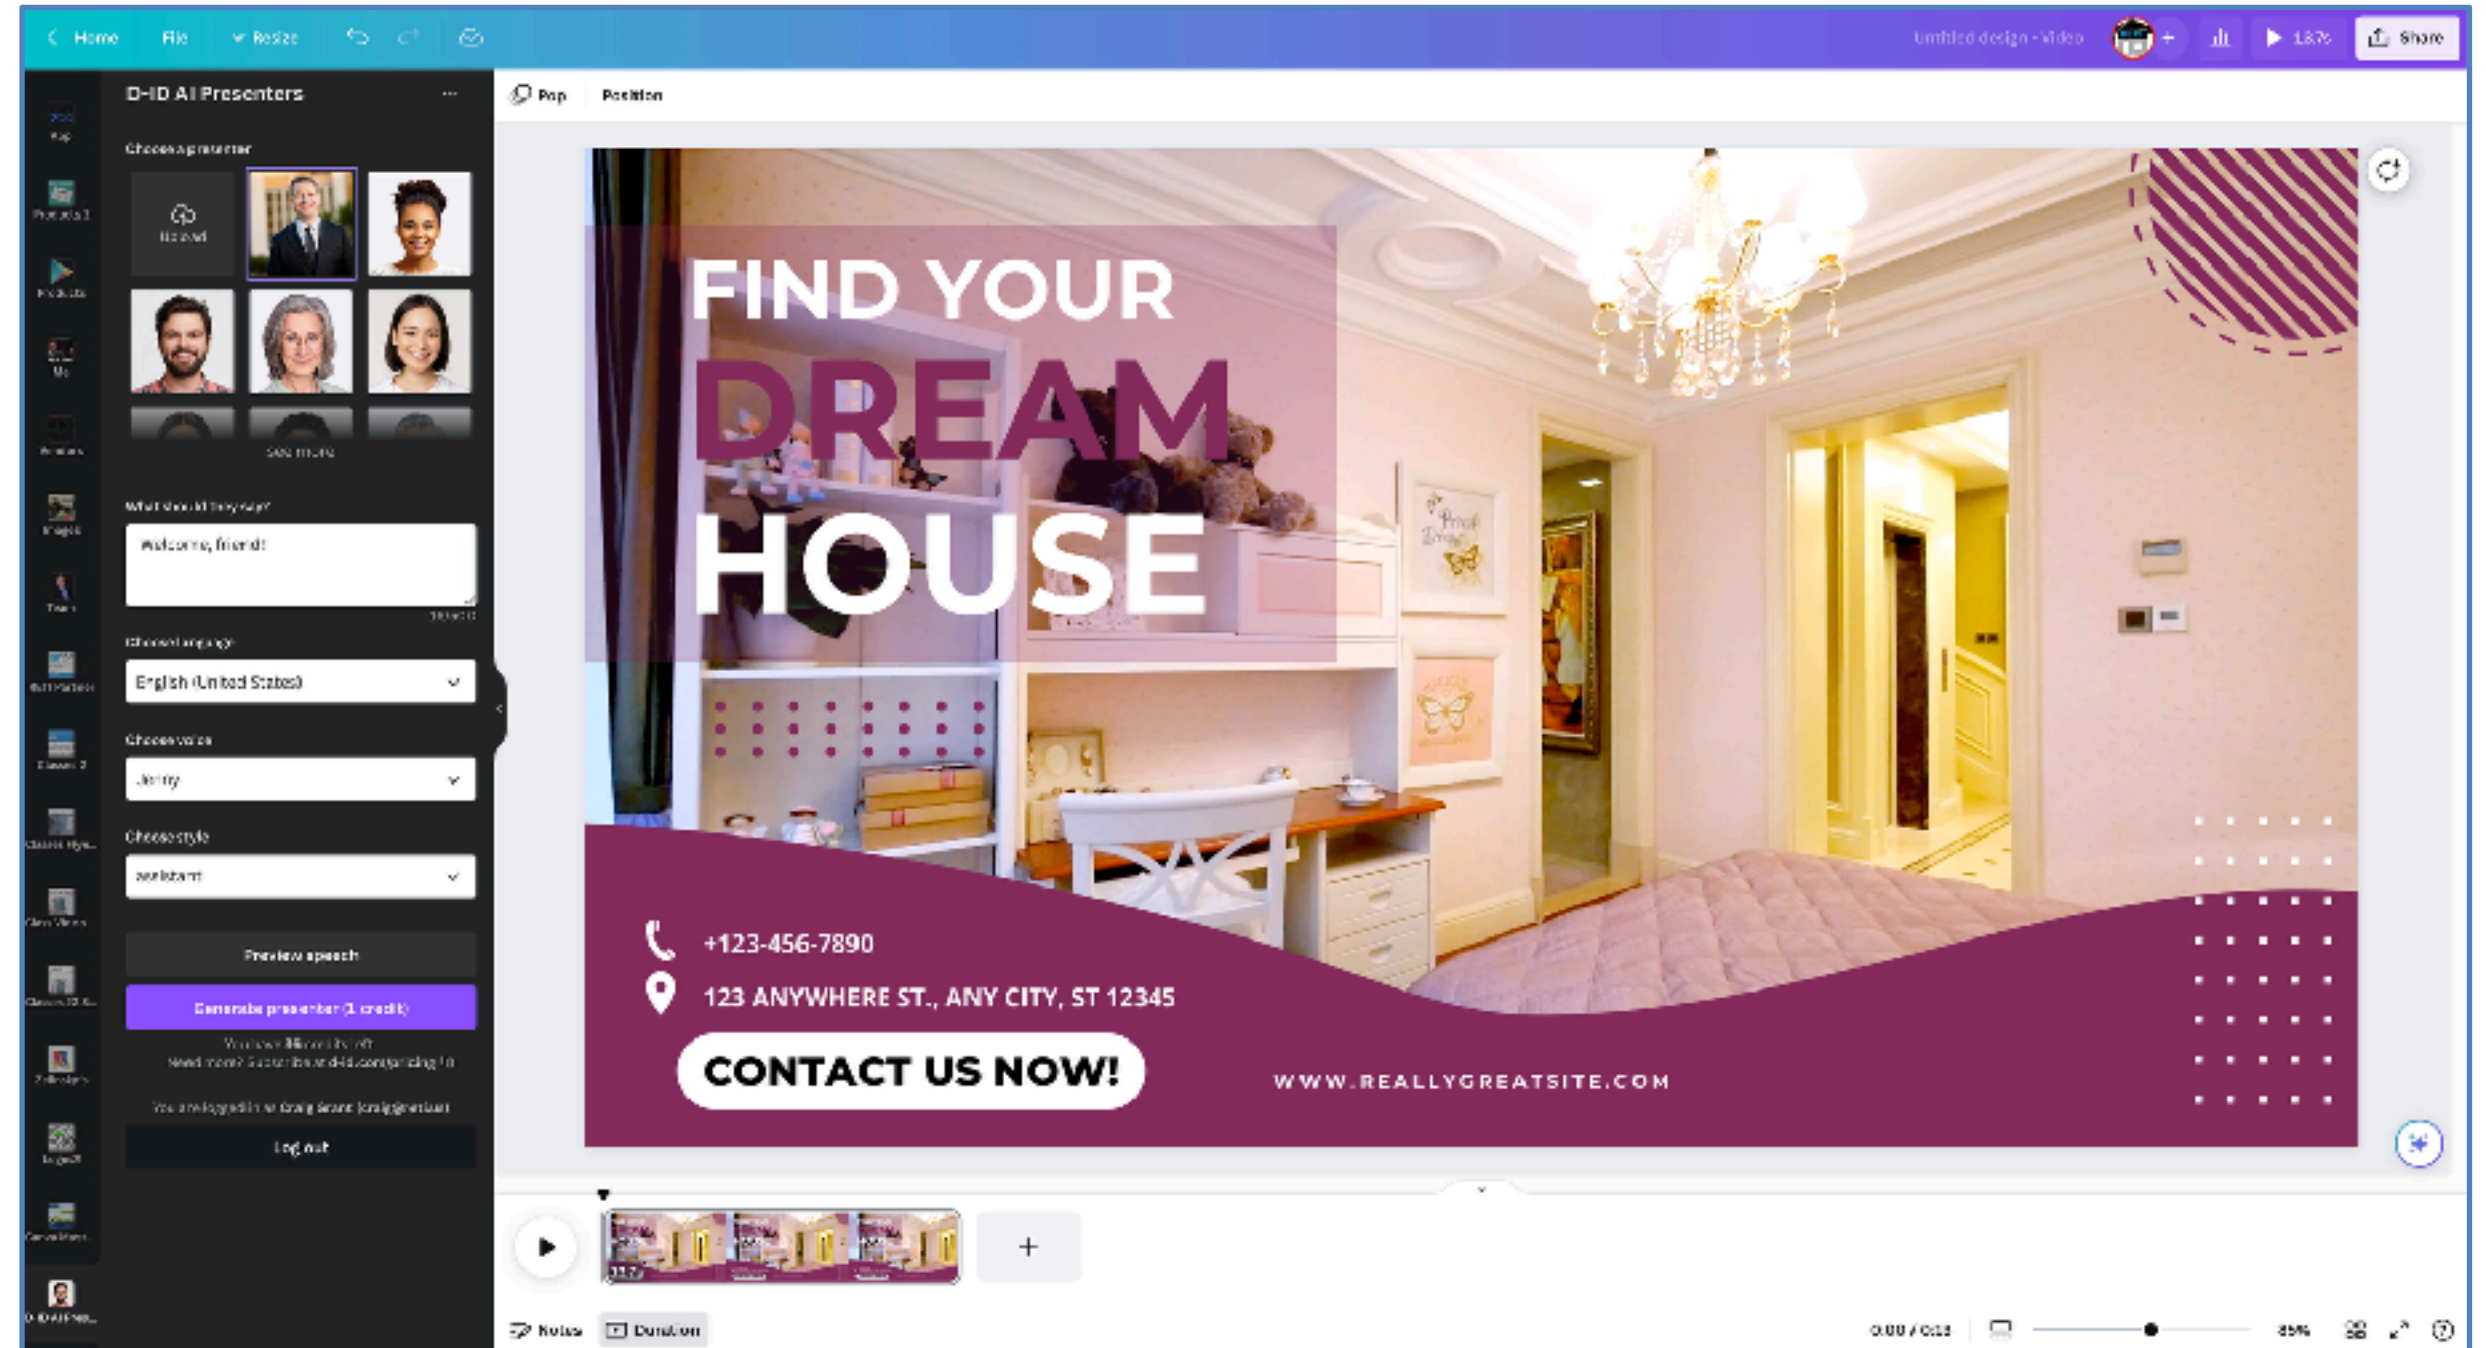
Home File Resize

Untitled design - Video

Share

D-ID AI Presenters

Choose a presenter

Upload

See more

What should they say?

Welcome, friend!

Choose language

English (United States)

Choose voice

Jenny

Choose style

Assistant

Preview speech

Generate presenter (1 credit)

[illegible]

Log out

Pop Position

FIND YOUR
DREAM
HOUSE

+123-456-7890

123 ANYWHERE ST., ANY CITY, ST 12345

CONTACT US NOW!

WWW.REALLYGREATSITE.COM

Notes Duration

85%